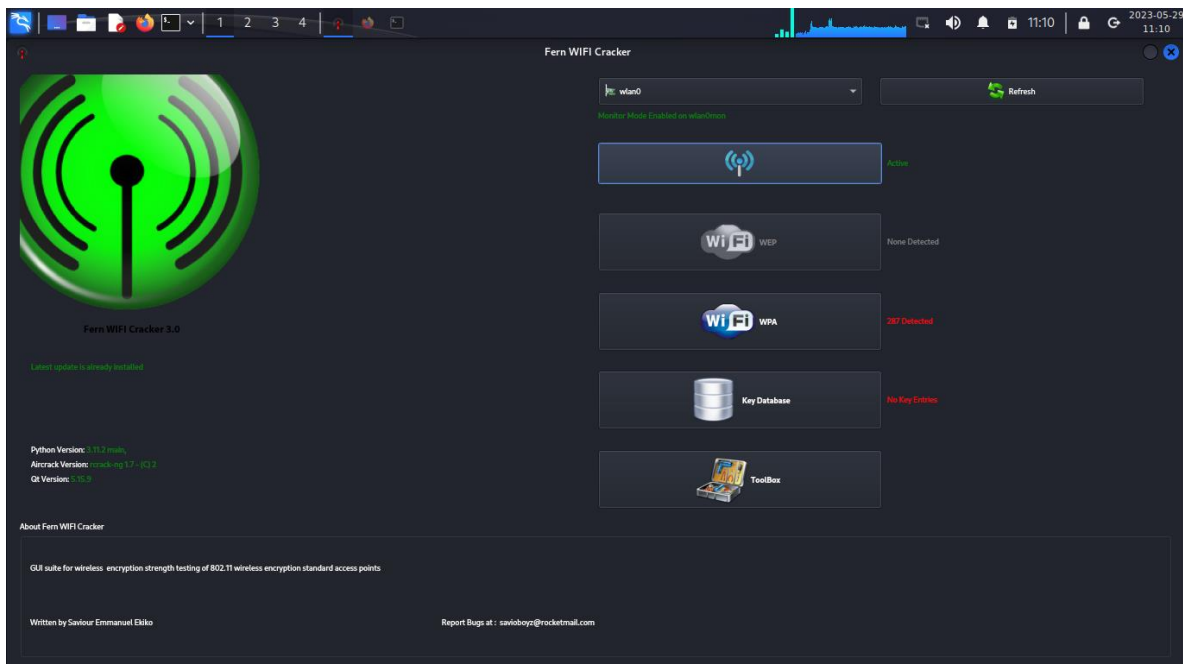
1 2 3 4

11:10

2023-05-29
11:10

Fern WIFI Cracker

wlan0

Refresh

Monitor Mode Enabled on wlan0mon

Active

Wi Fi WEP

None Detected

Wi Fi WPA

287 Detected

Key Database

No Key Entries

ToolBox

Fern WIFI Cracker 3.0

Latest update is already installed

Python Version: 3.11.2 main,
Aircrack Version: rcrack-ng 1.7 - (C) 2
Qt Version: 5.15.9

About Fern WIFI Cracker

GUI suite for wireless encryption strength testing of 802.11 wireless encryption standard access points

Written by Saviour Emmanuel Ekiko

Report Bugs at : savioboyz@rocketmail.com